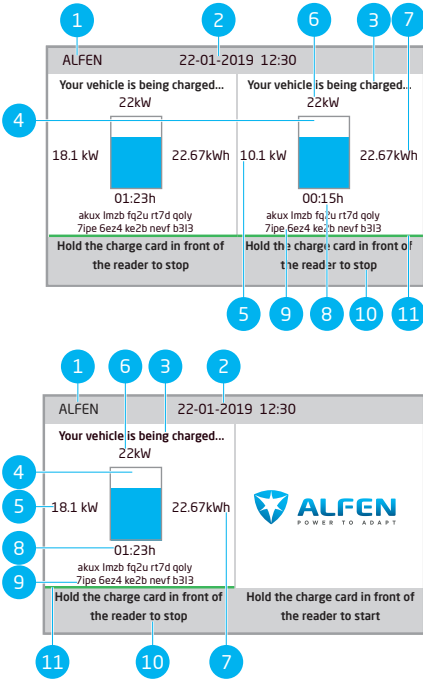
1
2
6
3
7
ALFEN
22-01-2019 12:30

Your vehicle is being charged...
22kW
18.1 kW
22.67kWh
01:23h
akux lmzb fq2u rt7d qoly
7ipe 6ez4 ke2b nevf b3l3
Hold the charge card in front of the reader to stop

Your vehicle is being charged...
22kW
10.1 kW
22.67kWh
00:15h
akux lmzb fq2u rt7d qoly
7ipe 6ez4 ke2b nevf b3l3
Hold the charge card in front of the reader to stop

4
5
9
8
10
11

1
6
3
2
ALFEN
22-01-2019 12:30
Your vehicle is being charged...
22kW
4
5
18.1 kW
22.67kWh
8
01:23h
akux lmzb fq2u rt7d qoly
9
7ipe 6ez4 ke2b nevf b3l3
Hold the charge card in front of the reader to stop

ALFEN
POWER TO ADAPT
Hold the charge card in front of the reader to start

11
10
7